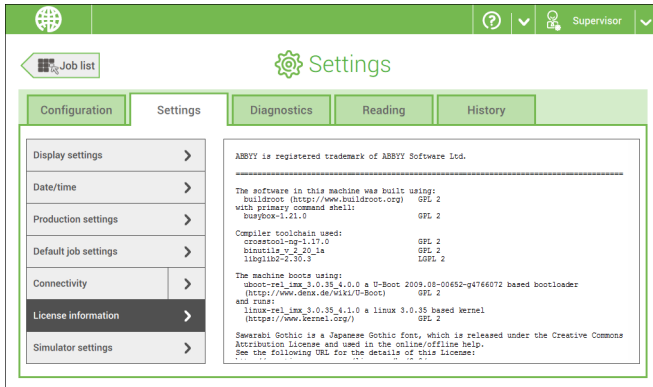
Supervisor

Job list

Settings

Configuration

Settings

Diagnostics

Reading

History

Display settings

Date/time

Production settings

Default job settings

Connectivity

License information

Simulator settings

ABBYY is registered trademark of ABBYY Software Ltd.

================================================================

The software in this machine was built using:
buildroot (http://www.buildroot.org) GPL 2
with primary command shell:
busybox-1.21.0 GPL 2

Compiler toolchain used:
crosstool-ng-1.17.0 GPL 2
binutils_v_2_20_1a GPL 2
libglib2-2.30.3 LGPL 2

The machine boots using:
uboot-rel_imx_3.0.35_4.0.0 a U-Boot 2009.08-00652-g4766072 based bootloader
(http://www.denx.de/wiki/U-Boot) GPL 2
and runs:
linux-rel_imx_3.0.35_4.1.0 a linux 3.0.35 based kernel
(https://www.kernel.org/) GPL 2

Sawarabi Gothic is a Japanese Gothic font, which is released under the Creative Commons Attribution License and used in the online/offline help.
See the following URL for the details of this License:
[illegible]